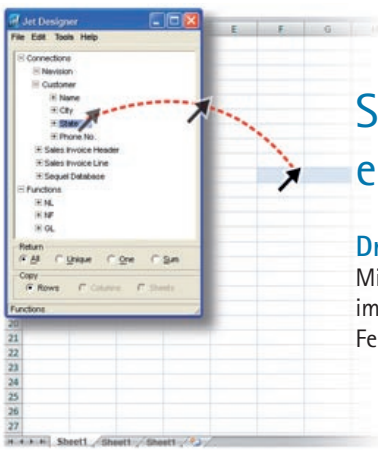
Jet Designer

File Edit Tools Help

Connections
Navision
Customer
Name
City
State
Phone No.
Sales Invoice Header
Sales Invoice Line
Sequel Database
Functions
NL
NF
GL

Return
All Unique One Sum

Copy
Rows Columns Sheets

Functions

E F G

20
21
22
23
24
25
26
27

Sheet1 Sheet1 Sheet1

S
e

Dr
Mi
im
Fe